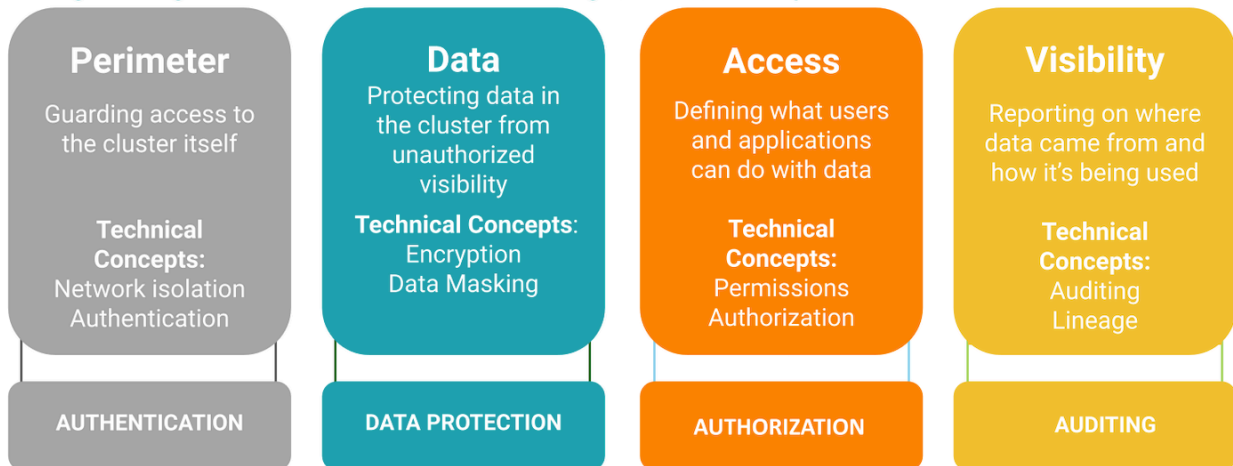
Perimeter
Guarding access to the cluster itself

Technical Concepts:
Network isolation
Authentication

AUTHENTICATION

Data
Protecting data in the cluster from unauthorized visibility

Technical Concepts:
Encryption
Data Masking

DATA PROTECTION

Access
Defining what users and applications can do with data

Technical Concepts:
Permissions
Authorization

AUTHORIZATION

Visibility
Reporting on where data came from and how it's being used

Technical Concepts:
Auditing
Lineage

AUDITING